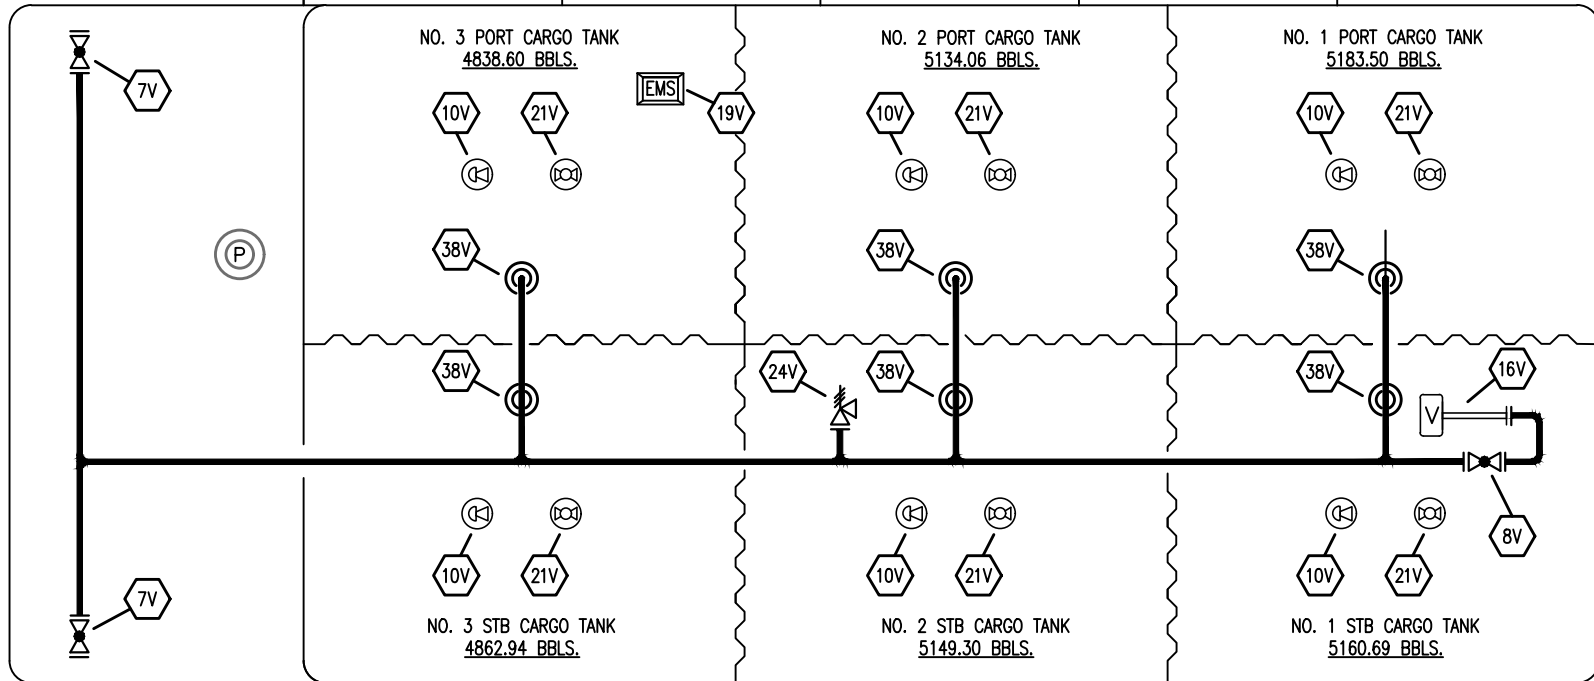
7V

NO. 3 PORT CARGO TANK
4838.60 BBLS.

EMS

19V

10V

21V

P

38V

38V

7V

10V

21V

NO. 3 STB CARGO TANK
4862.94 BBLS.

NO. 2 PORT CARGO TANK
5134.06 BBLS.

10V

21V

38V

24V

38V

10V

21V

NO. 2 STB CARGO TANK
5149.30 BBLS.

NO. 1 PORT CARGO TANK
5183.50 BBLS.

10V

21V

38V

38V

16V

V

8V

10V

21V

NO. 1 STB CARGO TANK
5160.69 BBLS.